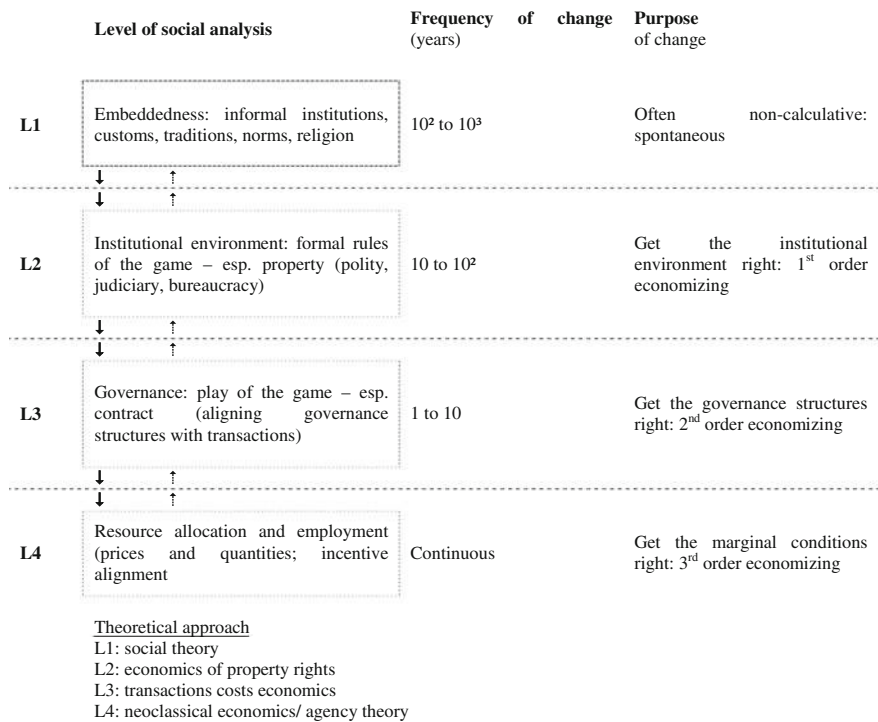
| | Level of social analysis | Frequency of change (years) | Purpose of change |
|---|---|---|---|
| L1 | Embeddedness: informal institutions, customs, traditions, norms, religion | $10^2$ to $10^3$ | Often non-calculative: spontaneous |
| L2 | Institutional environment: formal rules of the game – esp. property (polity, judiciary, bureaucracy) | 10 to $10^2$ | Get the institutional environment right: 1$^{st}$ order economizing |
| L3 | Governance: play of the game – esp. contract (aligning governance structures with transactions) | 1 to 10 | Get the governance structures right: 2$^{nd}$ order economizing |
| L4 | Resource allocation and employment (prices and quantities; incentive alignment | Continuous | Get the marginal conditions right: 3$^{rd}$ order economizing |

Theoretical approach
L1: social theory
L2: economics of property rights
L3: transactions costs economics
L4: neoclassical economics/ agency theory